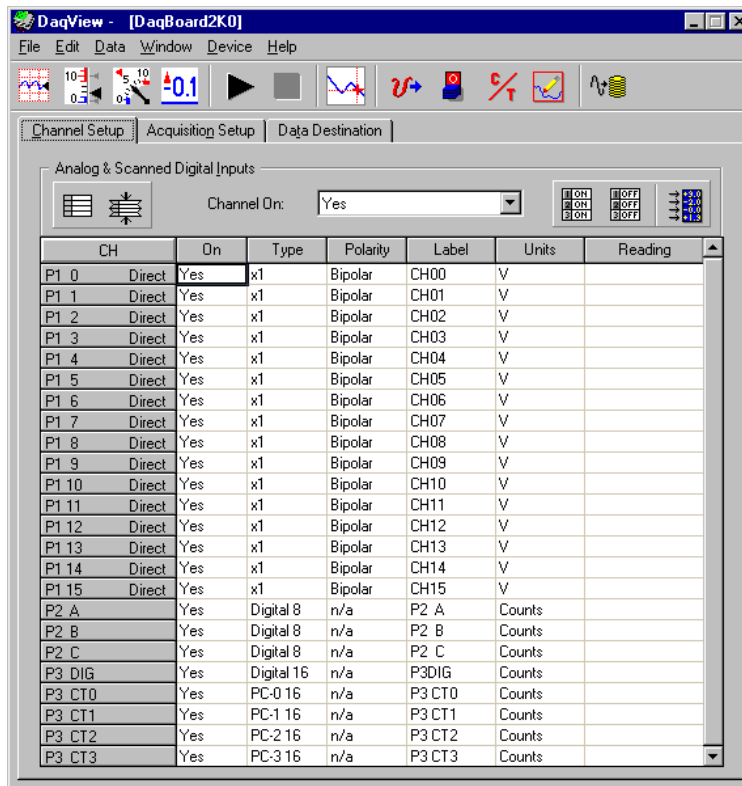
DaqView - [DaqBoard2K0]

File Edit Data Window Device Help

0.1

Channel Setup | Acquisition Setup | Data Destination

Analog & Scanned Digital Inputs

Channel On: Yes

| CH | On | Type | Polarity | Label | Units | Reading |
|---|---|---|---|---|---|---|
| P1 0 Direct | Yes | x1 | Bipolar | CH00 | V | |
| P1 1 Direct | Yes | x1 | Bipolar | CH01 | V | |
| P1 2 Direct | Yes | x1 | Bipolar | CH02 | V | |
| P1 3 Direct | Yes | x1 | Bipolar | CH03 | V | |
| P1 4 Direct | Yes | x1 | Bipolar | CH04 | V | |
| P1 5 Direct | Yes | x1 | Bipolar | CH05 | V | |
| P1 6 Direct | Yes | x1 | Bipolar | CH06 | V | |
| P1 7 Direct | Yes | x1 | Bipolar | CH07 | V | |
| P1 8 Direct | Yes | x1 | Bipolar | CH08 | V | |
| P1 9 Direct | Yes | x1 | Bipolar | CH09 | V | |
| P1 10 Direct | Yes | x1 | Bipolar | CH10 | V | |
| P1 11 Direct | Yes | x1 | Bipolar | CH11 | V | |
| P1 12 Direct | Yes | x1 | Bipolar | CH12 | V | |
| P1 13 Direct | Yes | x1 | Bipolar | CH13 | V | |
| P1 14 Direct | Yes | x1 | Bipolar | CH14 | V | |
| P1 15 Direct | Yes | x1 | Bipolar | CH15 | V | |
| P2 A | Yes | Digital 8 | n/a | P2 A | Counts | |
| P2 B | Yes | Digital 8 | n/a | P2 B | Counts | |
| P2 C | Yes | Digital 8 | n/a | P2 C | Counts | |
| P3 DIG | Yes | Digital 16 | n/a | P3DIG | Counts | |
| P3 CT0 | Yes | PC-0 16 | n/a | P3 CT0 | Counts | |
| P3 CT1 | Yes | PC-1 16 | n/a | P3 CT1 | Counts | |
| P3 CT2 | Yes | PC-2 16 | n/a | P3 CT2 | Counts | |
| P3 CT3 | Yes | PC-3 16 | n/a | P3 CT3 | Counts | |